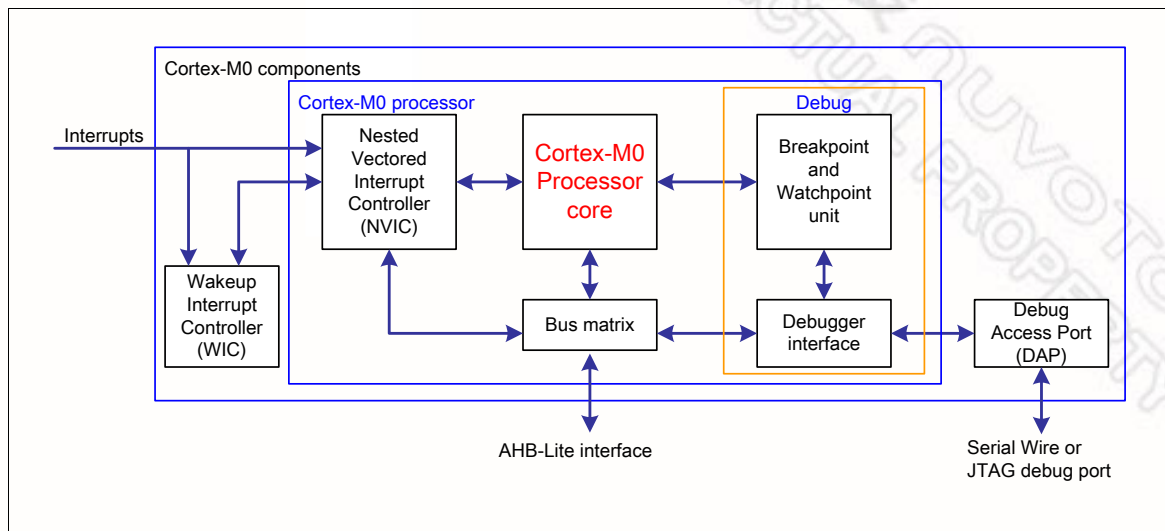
Cortex-M0 components

Cortex-M0 processor

Debug

Interrupts

Nested Vectored Interrupt Controller (NVIC)

Cortex-M0 Processor core

Breakpoint and Watchpoint unit

Wakeup Interrupt Controller (WIC)

Bus matrix

Debugger interface

Debug Access Port (DAP)

AHB-Lite interface

Serial Wire or JTAG debug port

NUVOTON INDUSTRIAL PROPERTY